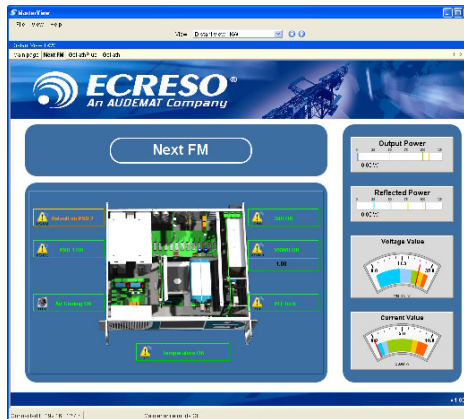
MasterView
File View Help
View Default mode: 184
Next FM
ECRESO®
An AUDEMAT Company
Next FM
Output Power
0.00 W
Reflected Power
0.00 W
Voltage Value
Current Value
No Cooling OK
PLL Lock
VSWR OK
1.00
Temperature OK
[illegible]